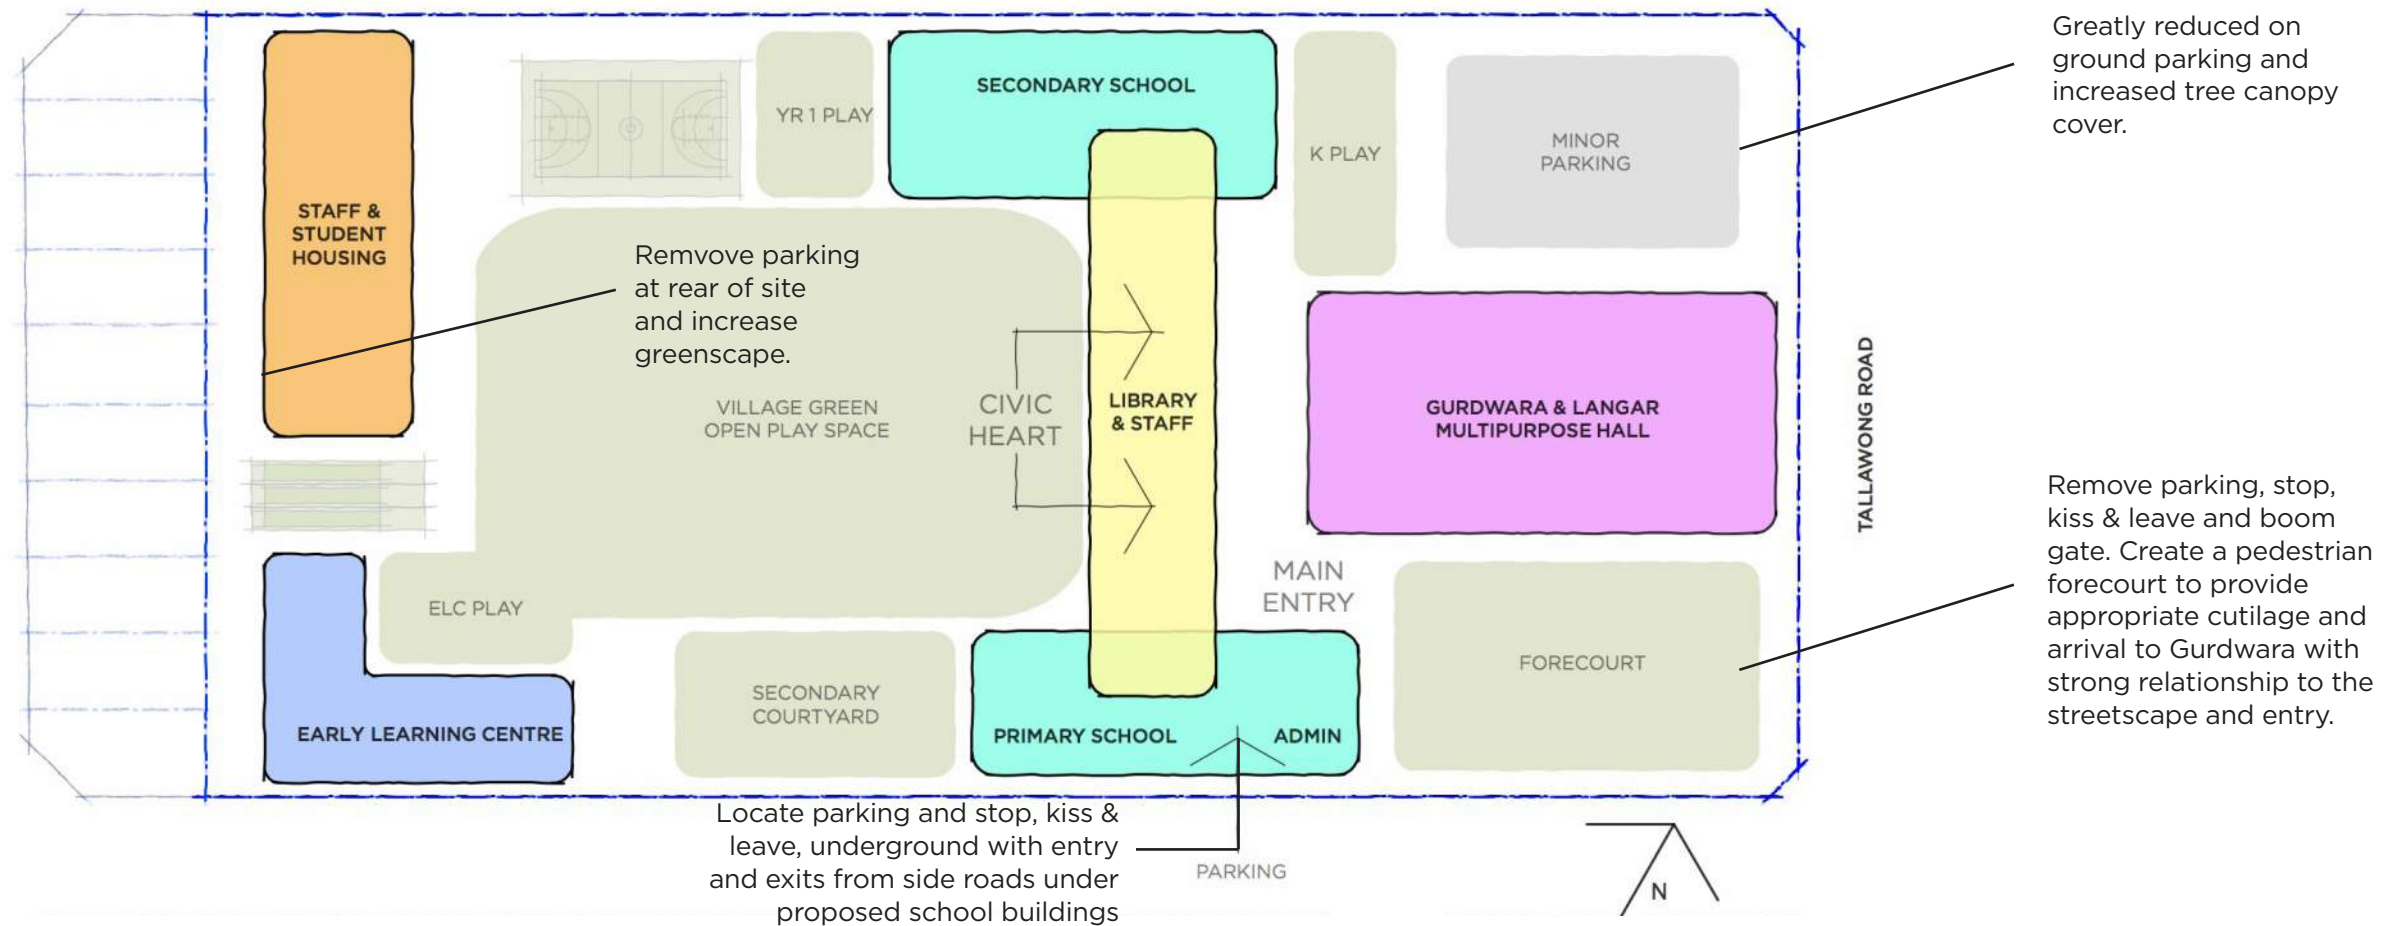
Greatly reduced on ground parking and increased tree canopy cover.

STAFF & STUDENT HOUSING

YR 1 PLAY

SECONDARY SCHOOL

K PLAY

MINOR PARKING

Remvove parking at rear of site and increase greenscape.

VILLAGE GREEN OPEN PLAY SPACE

CIVIC HEART

LIBRARY & STAFF

GURDWARA & LANGAR MULTIPURPOSE HALL

TALLAWONG ROAD

Remove parking, stop, kiss & leave and boom gate. Create a pedestrian forecourt to provide appropriate cutilage and arrival to Gurdwara with strong relationship to the streetscape and entry.

MAIN ENTRY

ELC PLAY

FORECOURT

SECONDARY COURTYARD

EARLY LEARNING CENTRE

PRIMARY SCHOOL

ADMIN

Locate parking and stop, kiss & leave, underground with entry and exits from side roads under proposed school buildings

PARKING

N